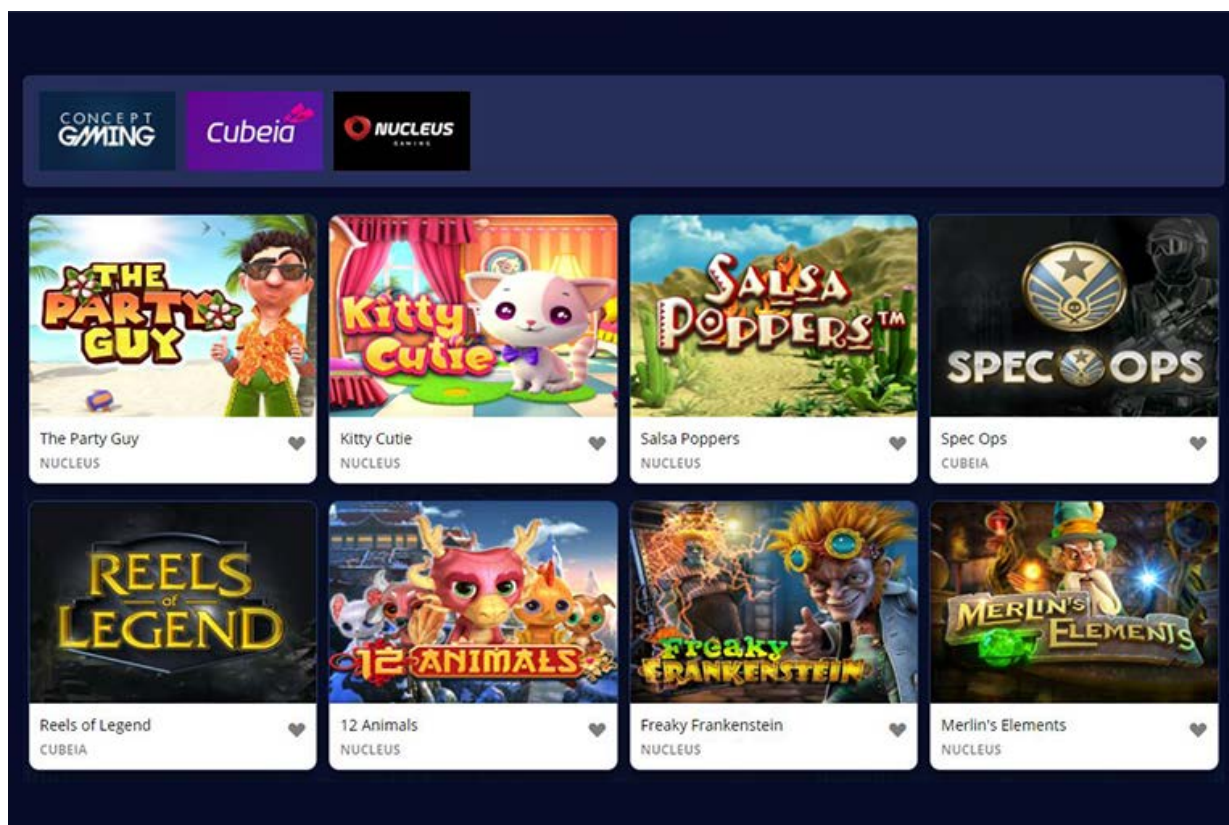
CONCEPT GAMING

Cubeia

NUCLEUS GAMING

THE PARTY GUY

The Party Guy
NUCLEUS

Kitty Cutie

Kitty Cutie
NUCLEUS

SALSA POPPERS™

Salsa Poppers
NUCLEUS

SPEC OPS

Spec Ops
CUBEIA

REELS of LEGEND

Reels of Legend
CUBEIA

12 ANIMALS

12 Animals
NUCLEUS

Freaky FRANKENSTEIN

Freaky Frankenstein
NUCLEUS

MERLIN'S ELEMENTS

Merlin's Elements
NUCLEUS